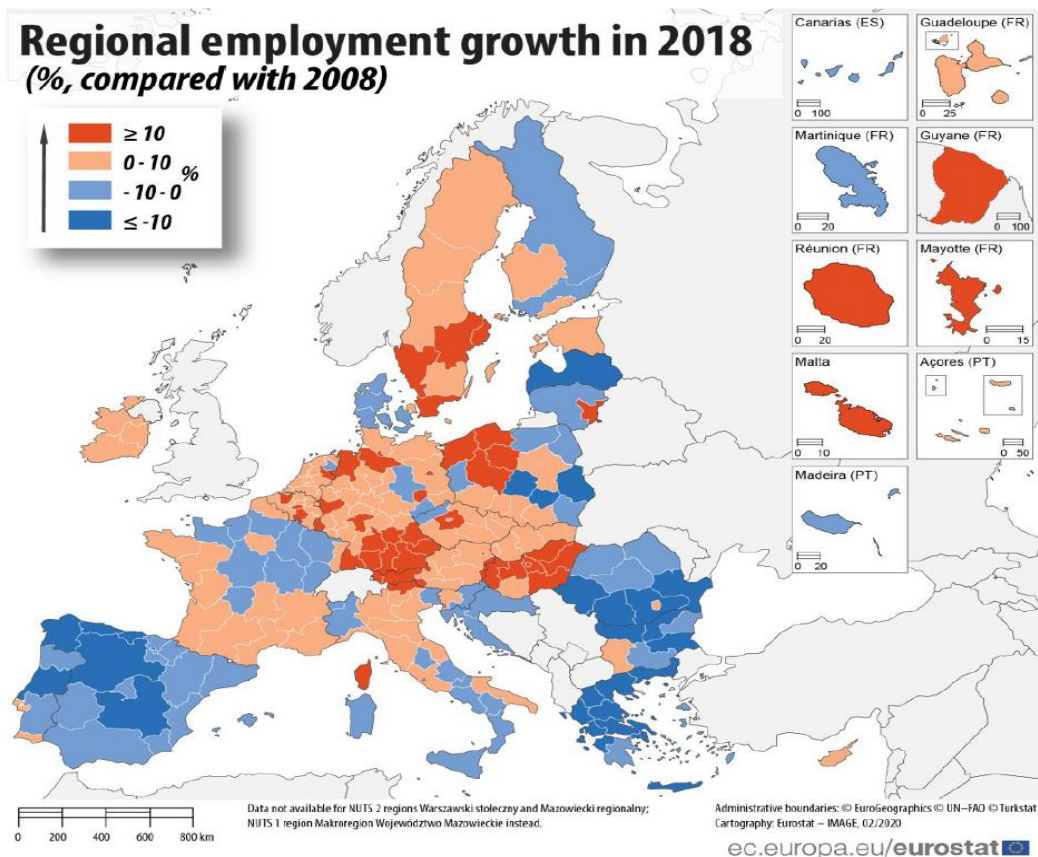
Regional employment growth in 2018
(%, compared with 2008)

≥ 10
0 - 10
- 10 - 0
≤ -10
%

Canarias (ES)
0 100
Guadeloupe (FR)
0 25
Martinique (FR)
0 20
Guyane (FR)
0 100
Réunion (FR)
0 20
Mayotte (FR)
0 15
Malta
0 10
Açores (PT)
0 50
Madeira (PT)
0 20

0 200 400 600 800 km

Data not available for NUTS 2 regions Warszawski stoleczny and Mazowiecki regionalny; NUTS 1 region Makroregion Województwo Mazowieckie instead.

Administrative boundaries: © EuroGeographics © UN–FAO © Turkstat
Cartography: Eurostat – IMAGE, 02/2020

ec.europa.eu/eurostat